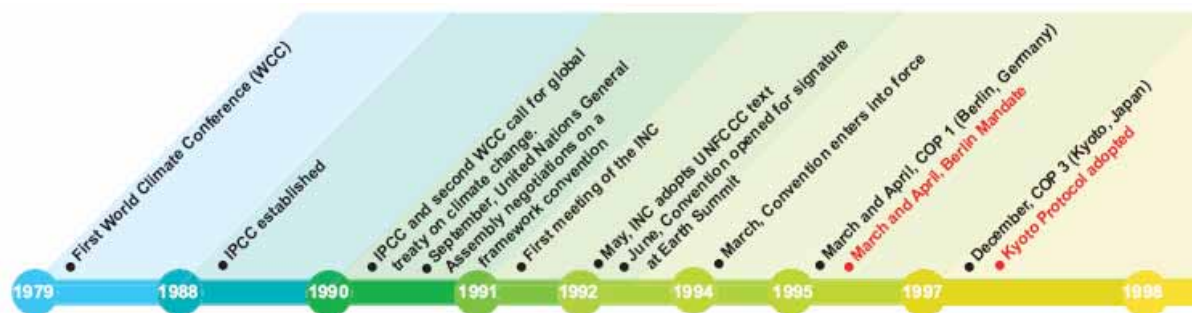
1979
First World Climate Conference (WCC)

1988
IPCC established

1990
IPCC and second WCC call for global treaty on climate change.
September, United Nations General Assembly negotiations on a framework convention

1991
First meeting of the INC

1992
May, INC adopts UNFCCC text
June, Convention opened for signature at Earth Summit

1994
March, Convention enters into force

1995
March and April, COP 1 (Berlin, Germany)
March and April, Berlin Mandate

1997
December, COP 3 (Kyoto, Japan)
Kyoto Protocol adopted

1998